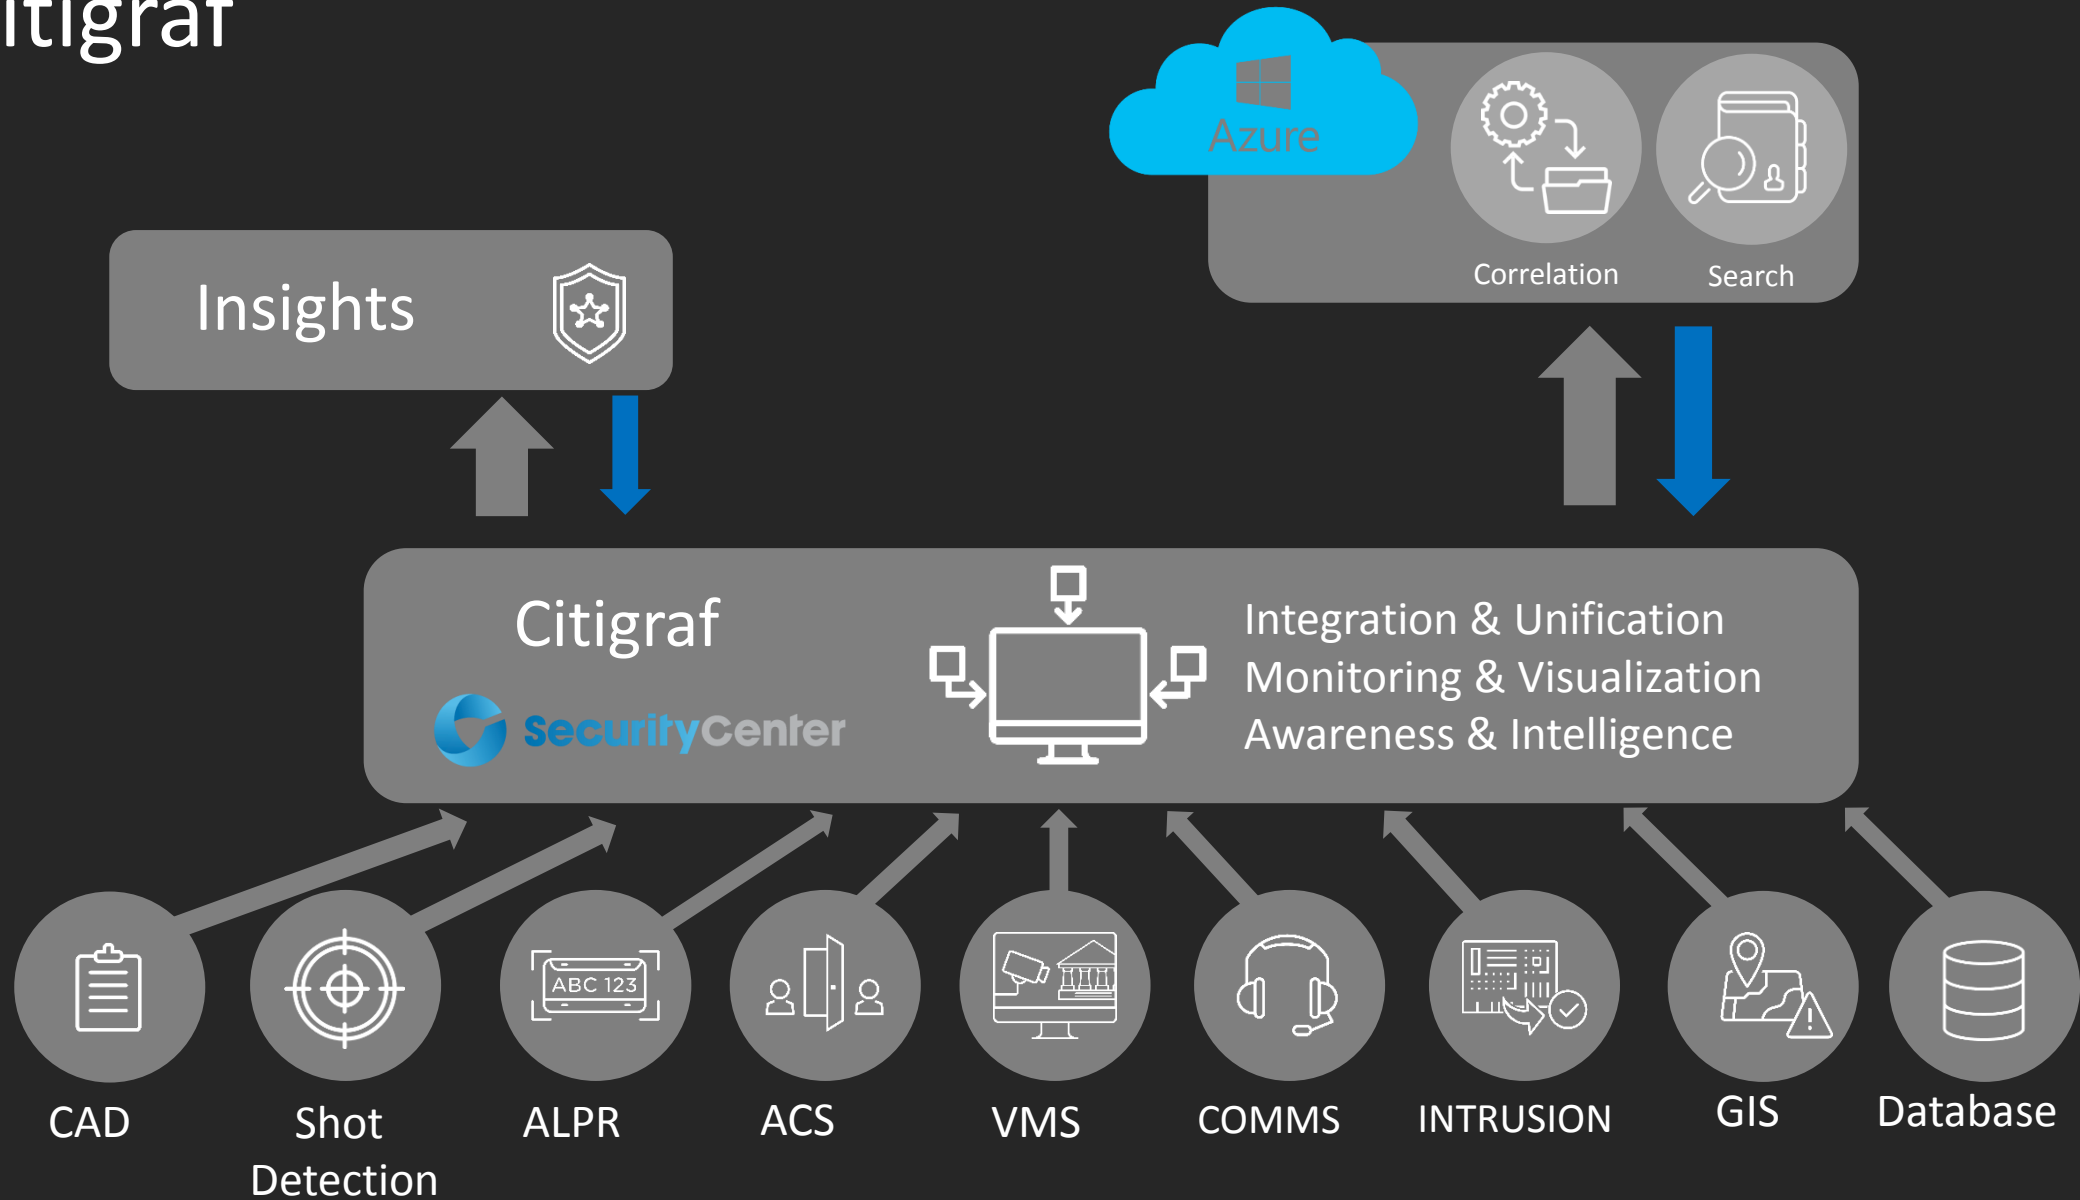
itigraf

Azure

Correlation

Search

Insights

Citigraf

SecurityCenter

Integration & Unification
Monitoring & Visualization
Awareness & Intelligence

ABC 123

CAD

Shot Detection

ALPR

ACS

VMS

COMMS

INTRUSION

GIS

Database